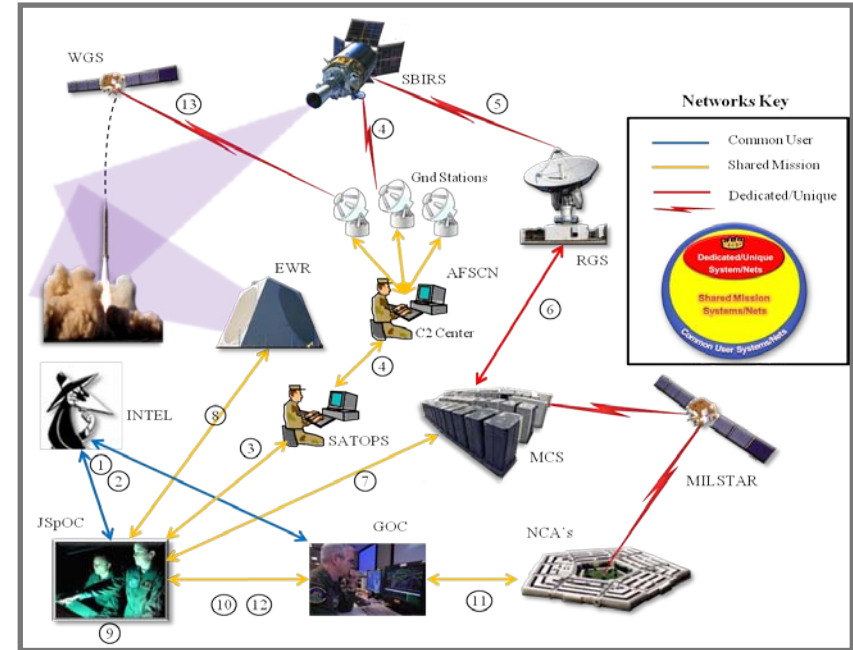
WGS

SBIRS

13

5

4

Gnd Stations

Networks Key

Common User

Shared Mission

Dedicated/Unique

Dedicated/Unique System/Nets

Shared Mission Systems/Nets

Common User Systems/Nets

RGS

AFSCN

EWR

C2 Center

6

4

INTEL

8

SATOPS

3

MCS

1

2

7

MILSTAR

JSpOC

GOC

NCA's

10

12

11

9